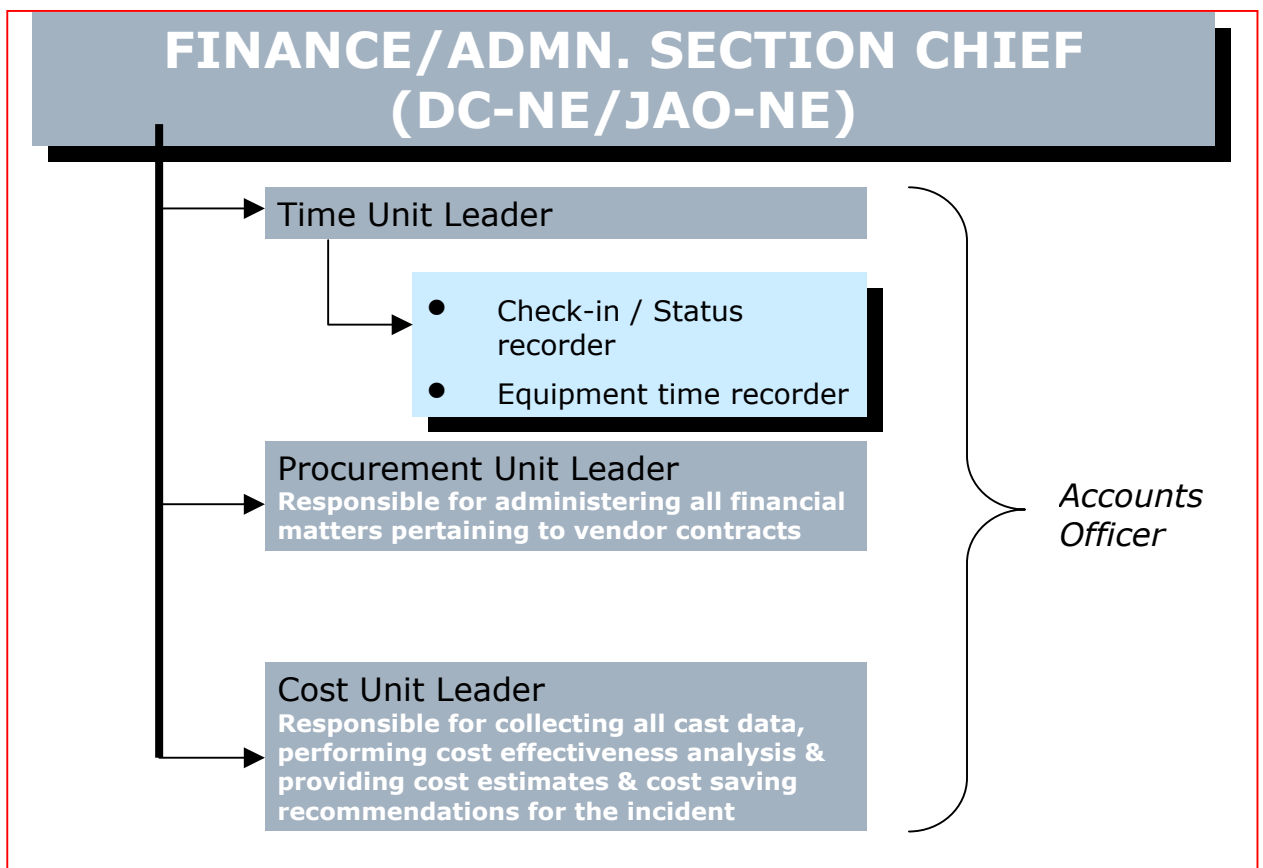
FINANCE/ADMN. SECTION CHIEF (DC-NE/JAO-NE)

Time Unit Leader

- Check-in / Status recorder
- Equipment time recorder

Procurement Unit Leader
Responsible for administering all financial matters pertaining to vendor contracts

Cost Unit Leader
Responsible for collecting all cast data, performing cost effectiveness analysis & providing cost estimates & cost saving recommendations for the incident

Accounts Officer